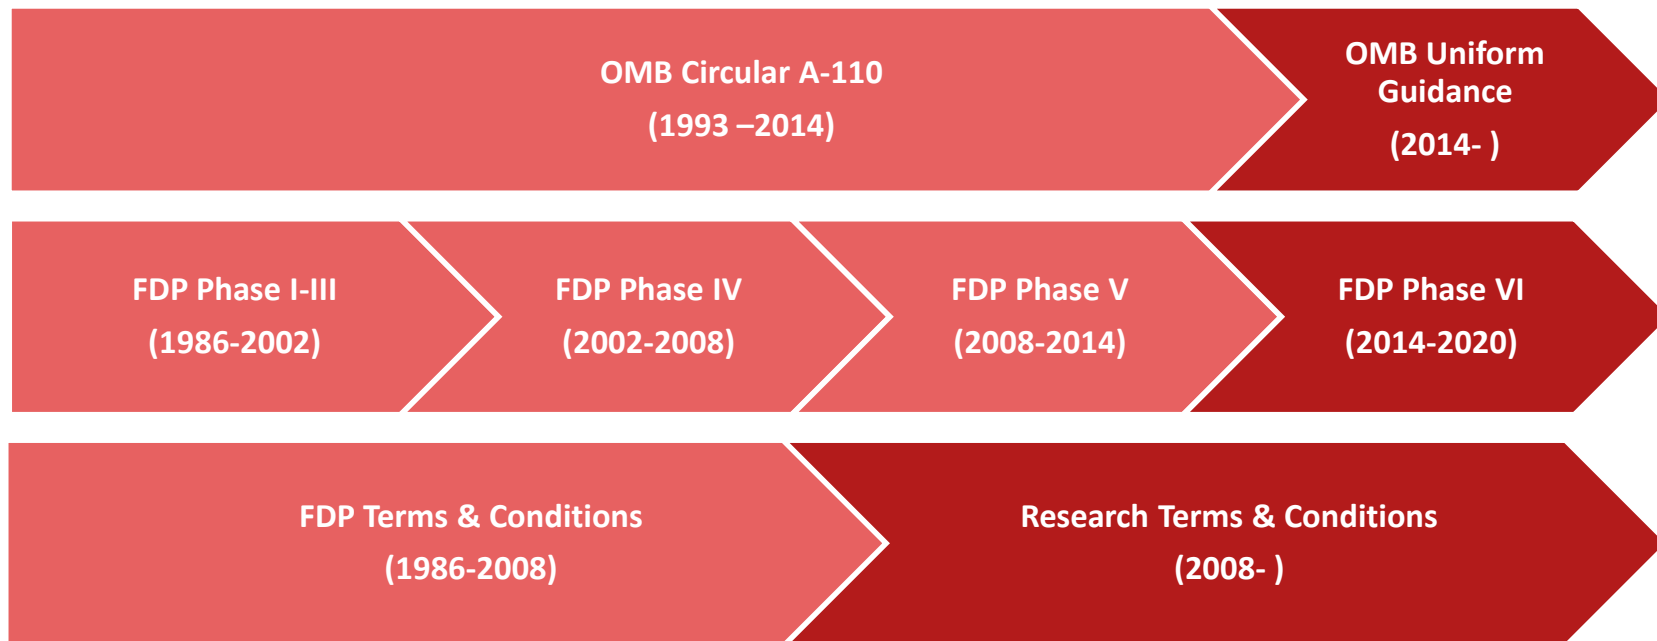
OMB Circular A-110

(1993 –2014)

OMB Uniform Guidance

(2014- )

FDP Phase I-III

(1986-2002)

FDP Phase IV

(2002-2008)

FDP Phase V

(2008-2014)

FDP Phase VI

(2014-2020)

FDP Terms & Conditions

(1986-2008)

Research Terms & Conditions

(2008- )